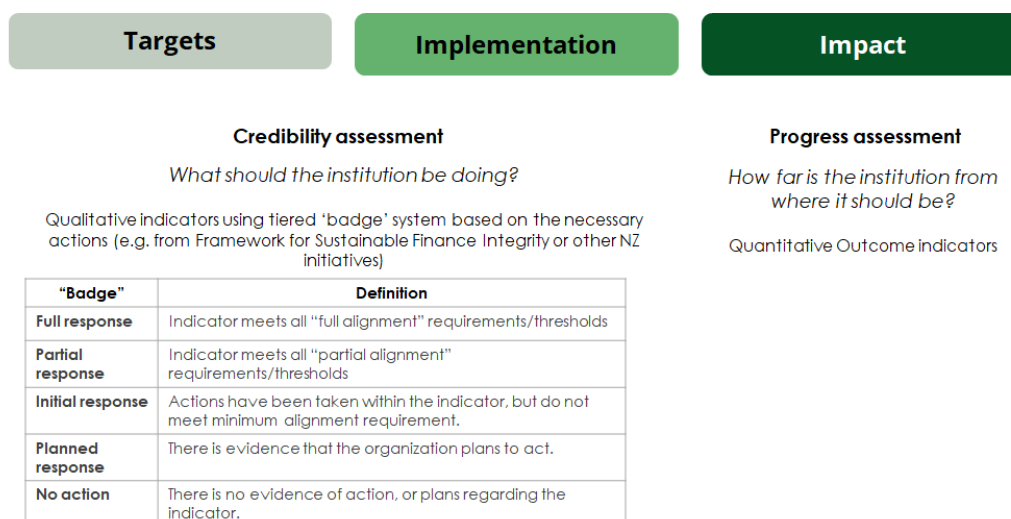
Targets

Implementation

Impact

Credibility assessment

What should the institution be doing?

Qualitative indicators using tiered 'badge' system based on the necessary actions (e.g. from Framework for Sustainable Finance Integrity or other NZ initiatives)

| "Badge" | Definition |
|---|---|
| Full response | Indicator meets all "full alignment" requirements/thresholds |
| Partial response | Indicator meets all "partial alignment" requirements/thresholds |
| Initial response | Actions have been taken within the indicator, but do not meet minimum alignment requirement. |
| Planned response | There is evidence that the organization plans to act. |
| No action | There is no evidence of action, or plans regarding the indicator. |

Progress assessment

How far is the institution from where it should be?

Quantitative Outcome indicators